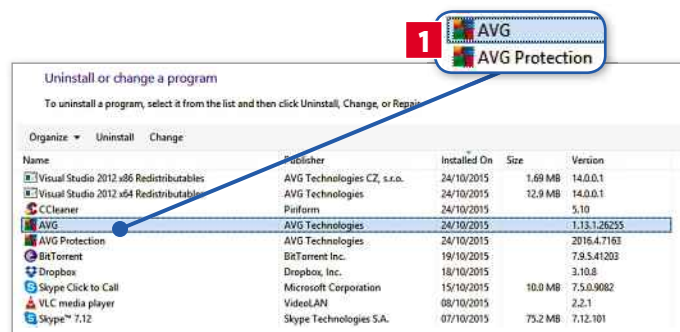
1

AVG

AVG Protection

Uninstall or change a program

To uninstall a program, select it from the list and then click Uninstall, Change, or Repair.

Organize ▾ Uninstall Change

| Name | Publisher | Installed On | Size | Version |
|---|---|---|---|---|
| Visual Studio 2012 x86 Redistributables | AVG Technologies CZ, s.r.o. | 24/10/2015 | 1.69 MB | 14.0.0.1 |
| Visual Studio 2012 x64 Redistributables | AVG Technologies | 24/10/2015 | 12.9 MB | 14.0.0.1 |
| CCleaner | Piriform | 24/10/2015 | | 5.10 |
| AVG | AVG Technologies | 24/10/2015 | | 1.13.1.26255 |
| AVG Protection | AVG Technologies | 24/10/2015 | | 2016.4.7163 |
| BitTorrent | BitTorrent Inc. | 19/10/2015 | | 7.9.5.41203 |
| Dropbox | Dropbox, Inc. | 18/10/2015 | | 3.10.8 |
| Skype Click to Call | Microsoft Corporation | 15/10/2015 | 10.0 MB | 7.5.0.9082 |
| VLC media player | VideoLAN | 08/10/2015 | | 2.2.1 |
| Skype™ 7.12 | Skype Technologies S.A. | 07/10/2015 | 75.2 MB | 7.12.101 |